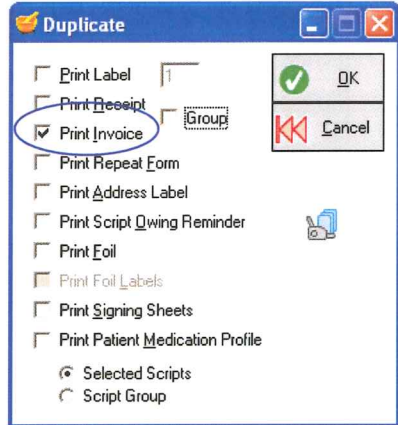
Duplicate

Print Label 1

OK

Print Receipt

Group

Print Invoice

Cancel

Print Repeat Form

Print Address Label

Print Script Owing Reminder

Print Foil

Print Foil Labels

Print Signing Sheets

Print Patient Medication Profile

Selected Scripts

Script Group